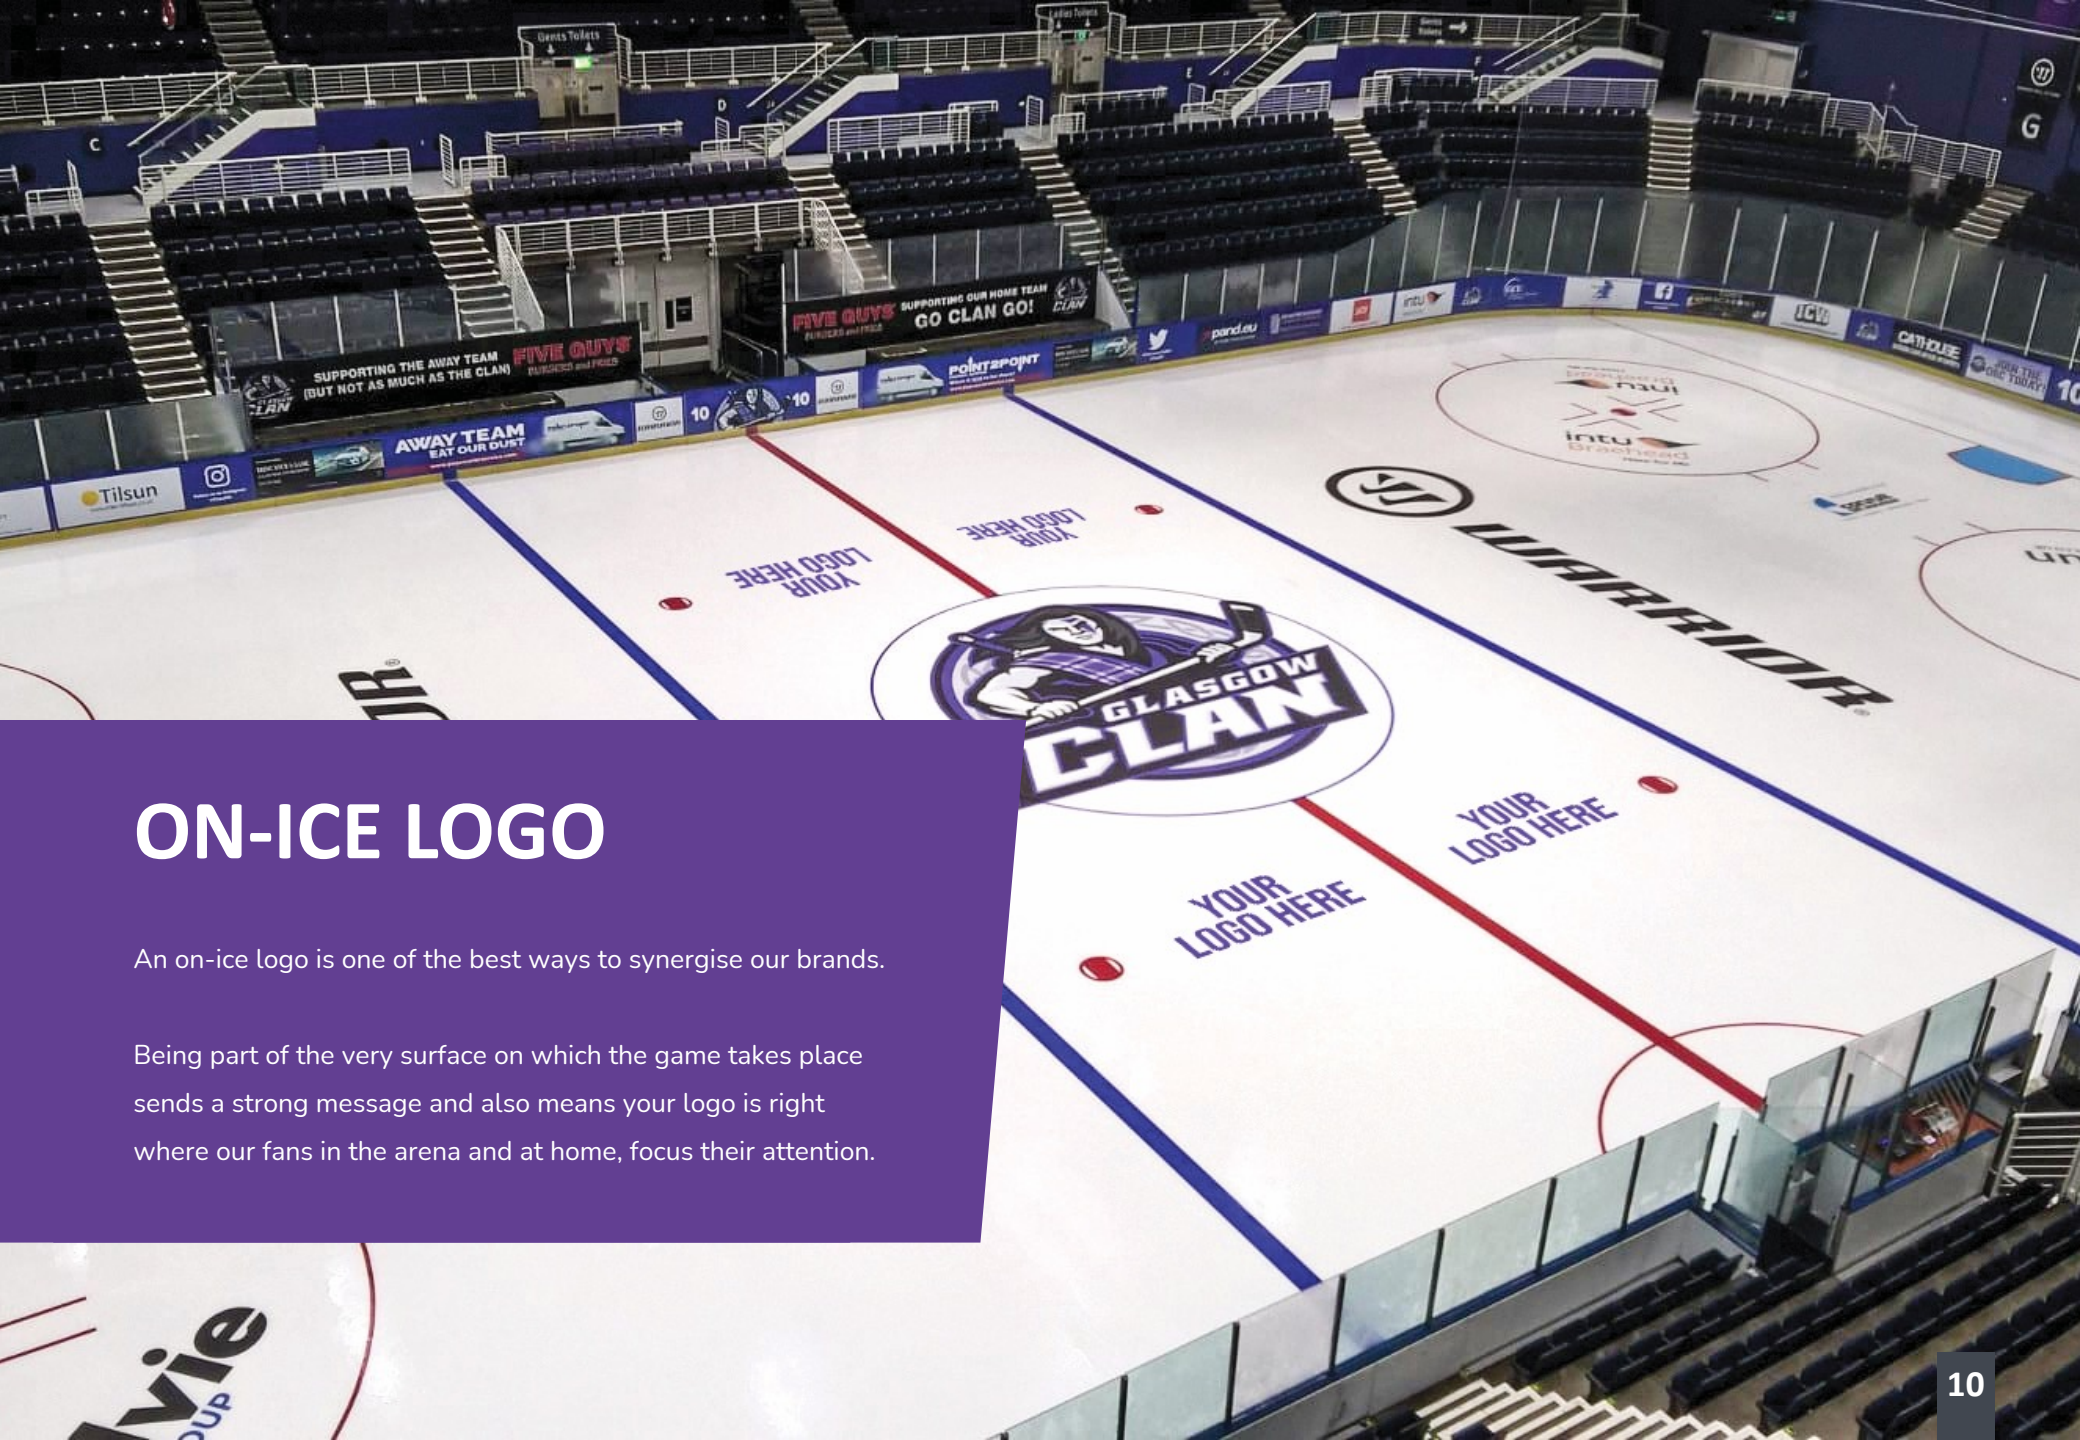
Gents Toilets

Ladies Toilets

C

D

E

F

G

SUPPORTING THE AWAY TEAM (BUT NOT AS MUCH AS THE CLAN)

FIVE GUYS BURGERS and FRIES

FIVE GUYS BURGERS and FRIES

SUPPORTING OUR HOME TEAM GO CLAN GO!

AWAY TEAM EAT OUR DUST

Tilsun

POINT2POINT

pand.eu

intu

CATHOUSE

JOIN THE OIC TODAY!

intu Braehead

WARRIOR

YOUR LOGO HERE

YOUR LOGO HERE

YOUR LOGO HERE

YOUR LOGO HERE

GLASGOW CLAN

ON-ICE LOGO

An on-ice logo is one of the best ways to synergise our brands.

Being part of the very surface on which the game takes place sends a strong message and also means your logo is right where our fans in the arena and at home, focus their attention.

10